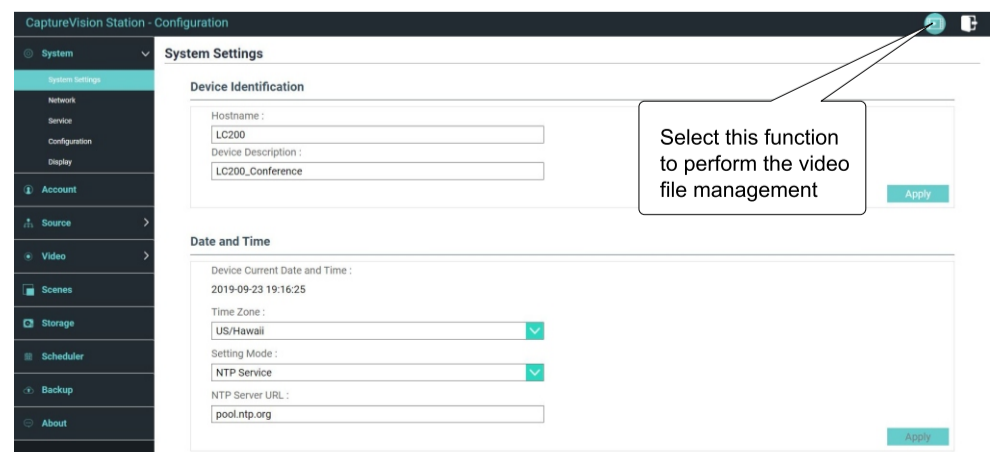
CaptureVision Station - Configuration

System
System Settings
Network
Service
Configuration
Display
Account
Source
Video
Scenes
Storage
Scheduler
Backup
About

System Settings

Device Identification

Hostname :
LC200
Device Description :
LC200_Conference

Select this function to perform the video file management

Apply

Date and Time

Device Current Date and Time :
2019-09-23 19:16:25
Time Zone :
US/Hawaii
Setting Mode :
NTP Service
NTP Server URL :
pool.ntp.org

Apply